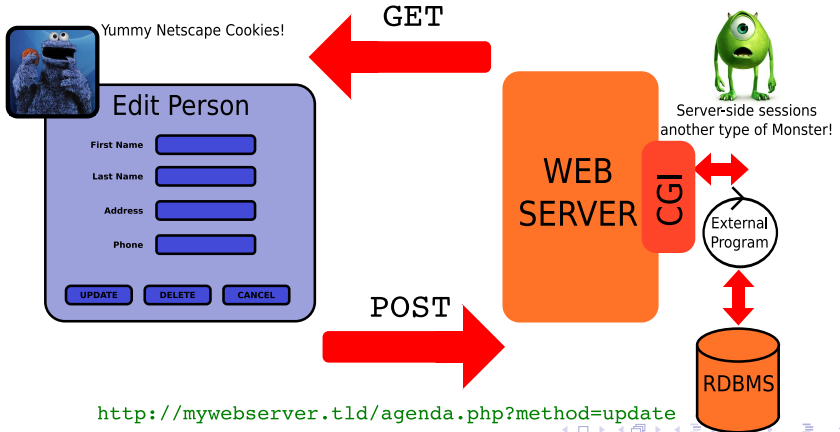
Yummy Netscape Cookies!

GET

Server-side sessions another type of Monster!

Edit Person

First Name

Last Name

Address

Phone

UPDATE

DELETE

CANCEL

WEB SERVER

CGI

External Program

POST

RDBMS

http://mywebserver.tld/agenda.php?method=update